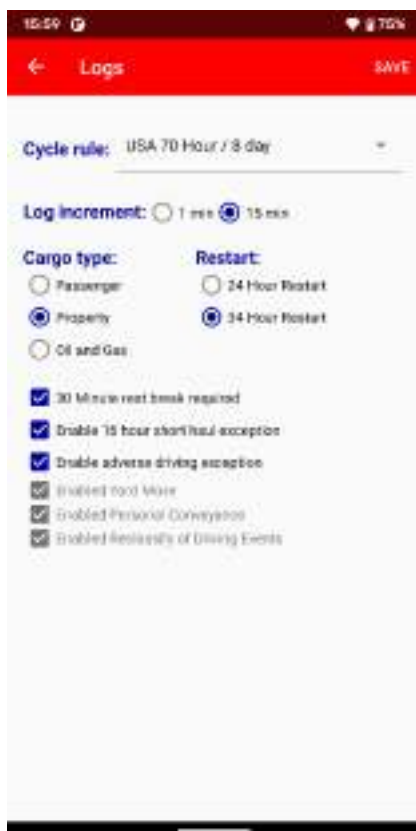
15:59

75%

Logs

SAVE

Cycle rule: USA 70 Hour / 8 day

Log increment: 1 min 15 min

Cargo type:

Passenger

Property

Oil and Gas

Restart:

24 Hour Restart

34 Hour Restart

30 Minute rest break required

Enable 16 hour short haul exception

Enable adverse driving exception

Enabled Yard Move

Enabled Personal Conveyance

Enabled Reassign of Driving Events